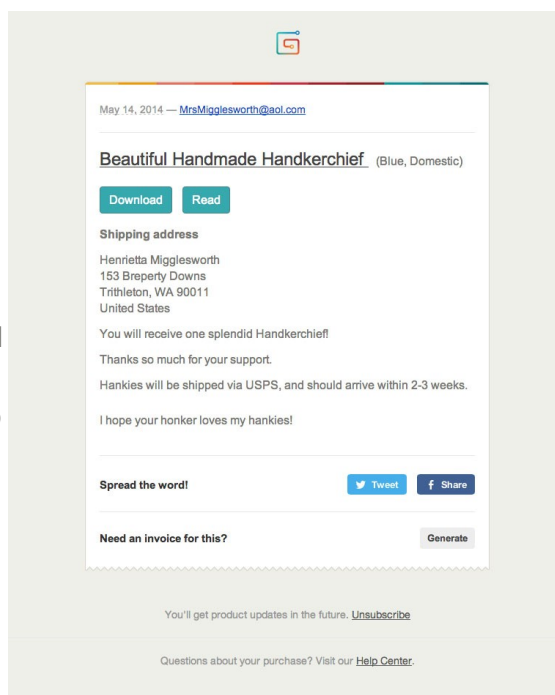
May 14, 2014 — MrsMigglesworth@aol.com

Beautiful Handmade Handkerchief (Blue, Domestic)

Download Read

Shipping address

Henrietta Migglesworth
153 Breperty Downs
Trithleton, WA 90011
United States

You will receive one splendid Handkerchief!

Thanks so much for your support.

Hankies will be shipped via USPS, and should arrive within 2-3 weeks.

I hope your honker loves my hankies!

Spread the word! Tweet Share

Need an invoice for this? Generate

You'll get product updates in the future. Unsubscribe

Questions about your purchase? Visit our Help Center.